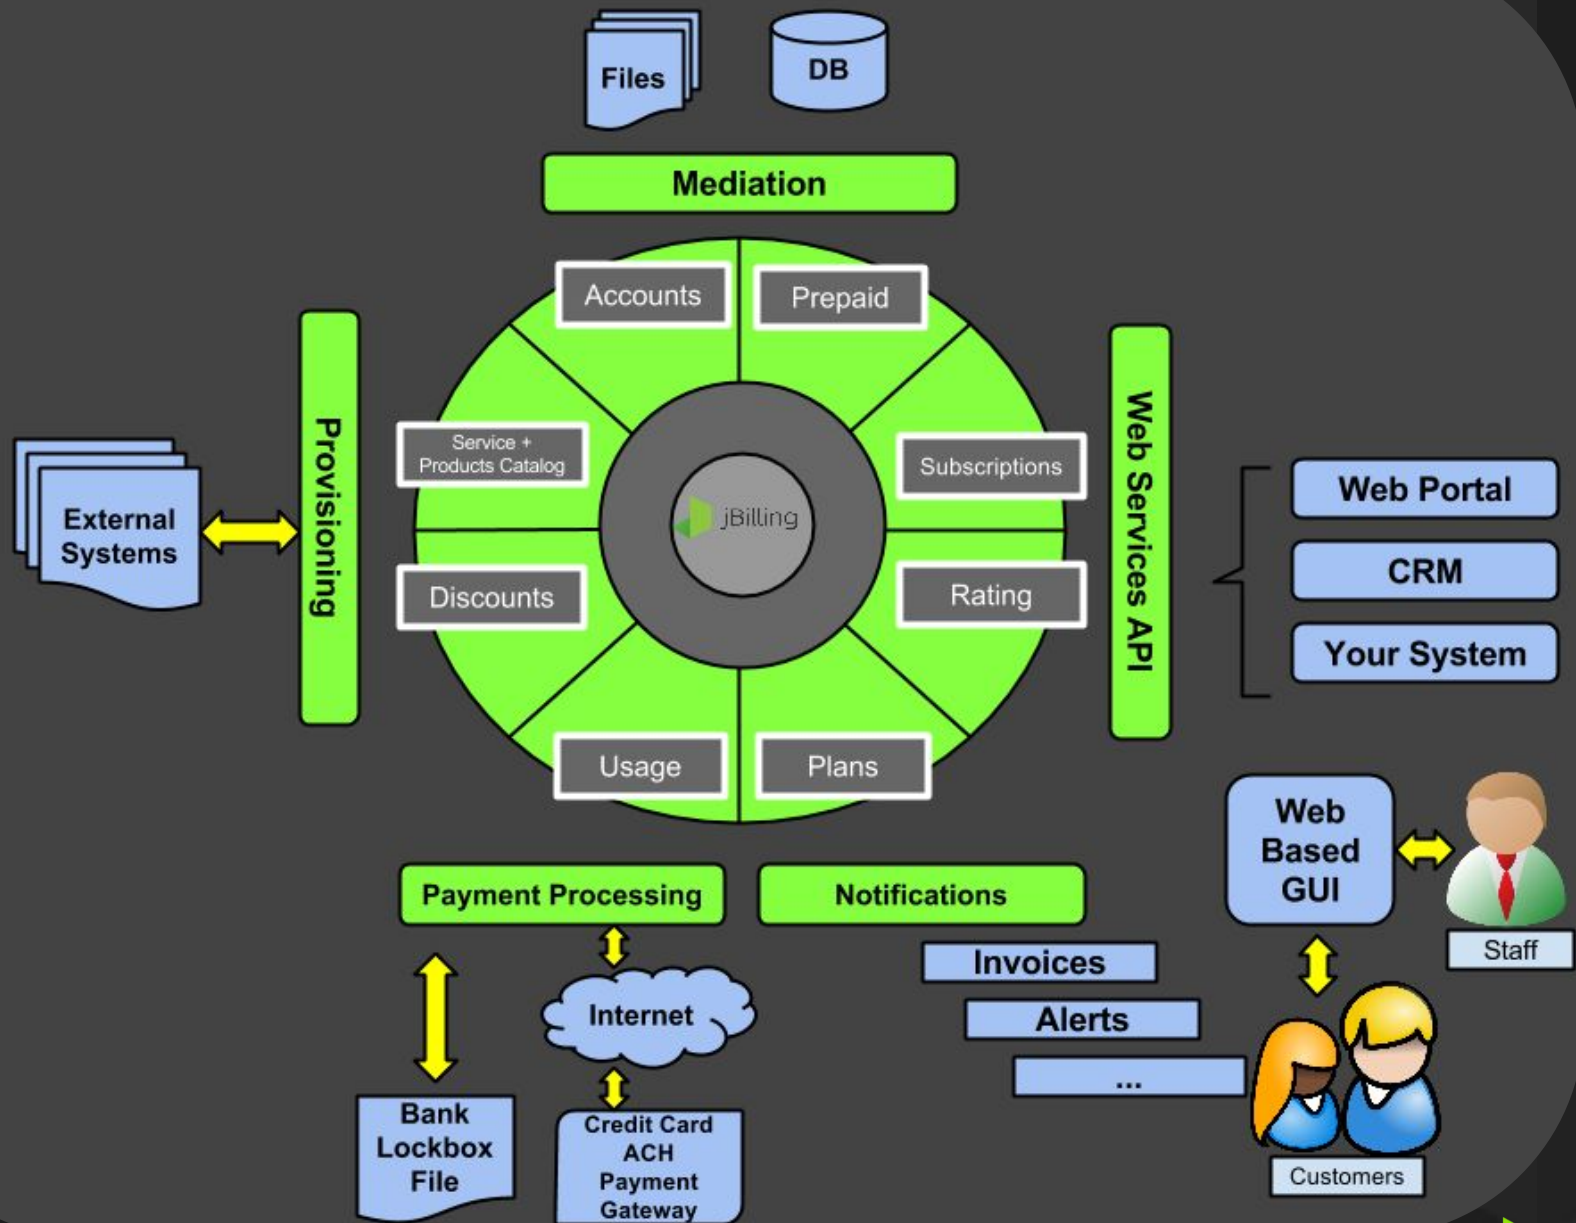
Files

DB

Mediation

Accounts

Prepaid

Service + Products Catalog

Subscriptions

jBilling

Discounts

Rating

Usage

Plans

External Systems

Provisioning

Web Services API

Web Portal

CRM

Your System

Web Based GUI

Staff

Payment Processing

Notifications

Internet

Invoices

Alerts

...

Bank Lockbox File

Credit Card ACH Payment Gateway

Customers